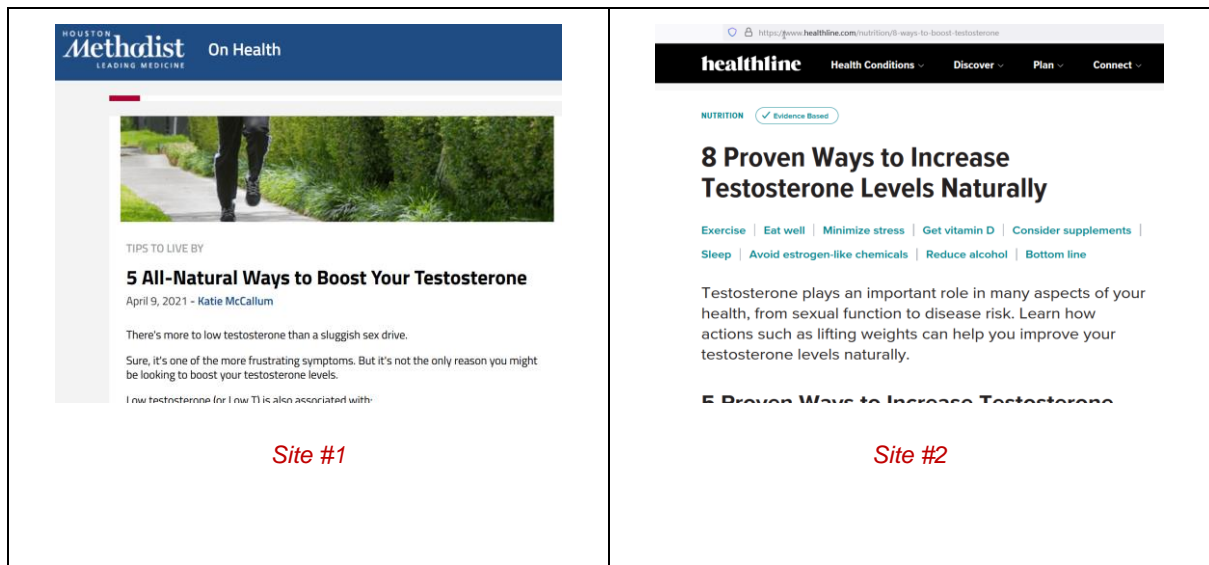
| HOUSTON Methodist LEADING MEDICINE On Health<br><br>TIPS TO LIVE BY<br><br>5 All-Natural Ways to Boost Your Testosterone<br><br>April 9, 2021 - Katie McCallum<br><br>There's more to low testosterone than a sluggish sex drive.<br><br>Sure, it's one of the more frustrating symptoms. But it's not the only reason you might be looking to boost your testosterone levels.<br><br>Low testosterone (or Low T) is also associated with:<br><br>Site #1 | https://www.healthline.com/nutrition/8-ways-to-boost-testosterone<br><br>healthline Health Conditions Discover Plan Connect<br><br>NUTRITION Evidence Based<br><br>8 Proven Ways to Increase Testosterone Levels Naturally<br><br>Exercise \| Eat well \| Minimize stress \| Get vitamin D \| Consider supplements \| Sleep \| Avoid estrogen-like chemicals \| Reduce alcohol \| Bottom line<br><br>Testosterone plays an important role in many aspects of your health, from sexual function to disease risk. Learn how actions such as lifting weights can help you improve your testosterone levels naturally.<br><br>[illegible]<br><br>Site #2 |
|---|---|